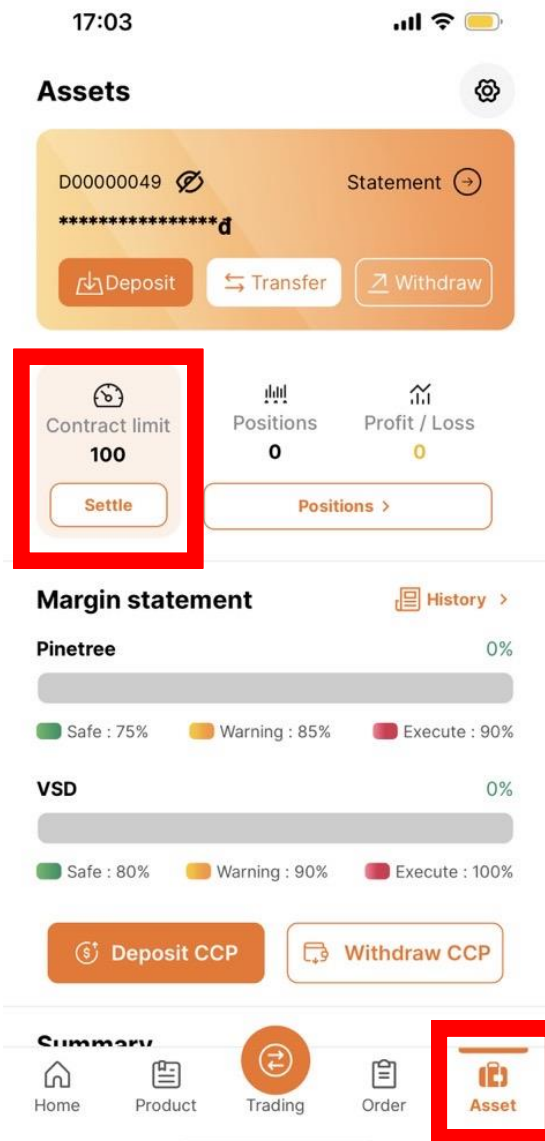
17:03

Assets

D00000049

Statement

****************đ

Deposit

Transfer

Withdraw

Contract limit
100

Settle

Positions
0

Profit / Loss
0

Positions >

Margin statement

History >

Pinetree

0%

Safe : 75%

Warning : 85%

Execute : 90%

VSD

0%

Safe : 80%

Warning : 90%

Execute : 100%

Deposit CCP

Withdraw CCP

Summary

Home

Product

Trading

Order

Asset